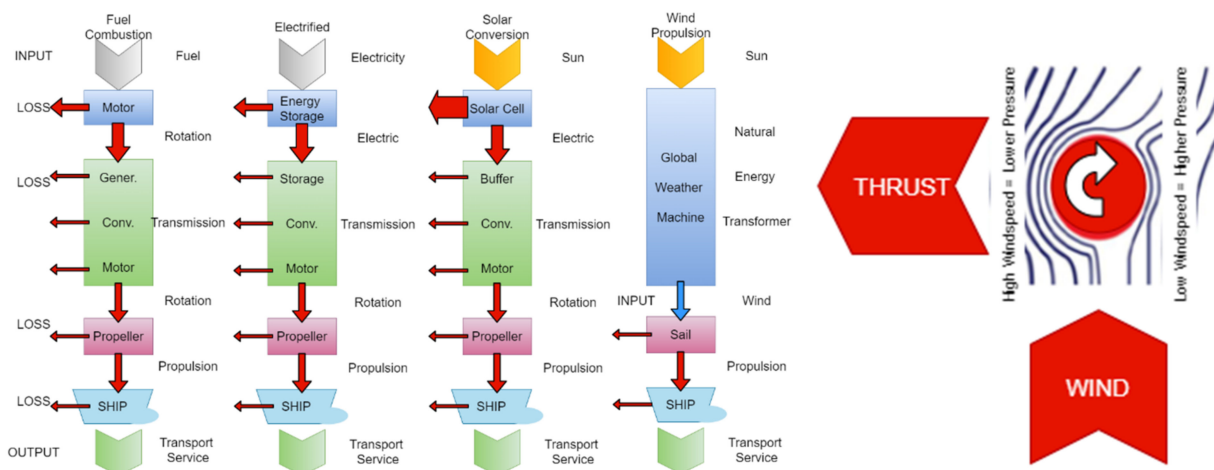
Fuel Combustion

Electrified

Solar Conversion

Wind Propulsion

INPUT

Fuel

Electricity

Sun

Sun

LOSS

Motor

Energy Storage

Solar Cell

Rotation

Electric

Electric

Natural

Global Weather Machine

Energy

Transformer

LOSS

Gener.

Storage

Buffer

Conv.

Transmission

Conv.

Transmission

Conv.

Transmission

Motor

Motor

Motor

Rotation

Rotation

Rotation

INPUT

Wind

LOSS

Propeller

Propeller

Propeller

Sail

Propulsion

Propulsion

Propulsion

Propulsion

LOSS

SHIP

SHIP

SHIP

SHIP

OUTPUT

Transport Service

Transport Service

Transport Service

Transport Service

THRUST

High Windspeed = Lower Pressure

Low Windspeed = Higher Pressure

WIND